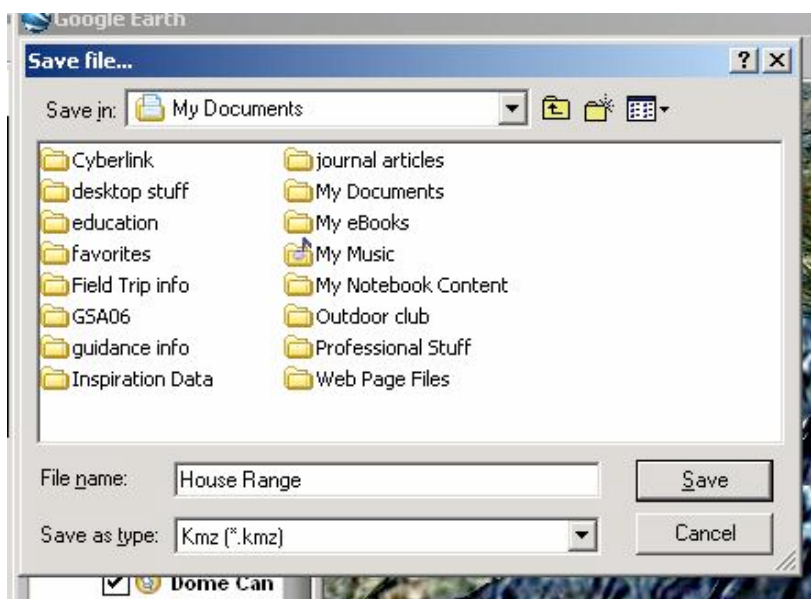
Google Earth

Save file...

?

Save in: My Documents

Cyberlink
desktop stuff
education
favorites
Field Trip info
GSA06
guidance info
Inspiration Data

journal articles
My Documents
My eBooks
My Music
My Notebook Content
Outdoor club
Professional Stuff
Web Page Files

File name: House Range

Save

Save as type: Kmz (*.kmz)

Cancel

Dome Can